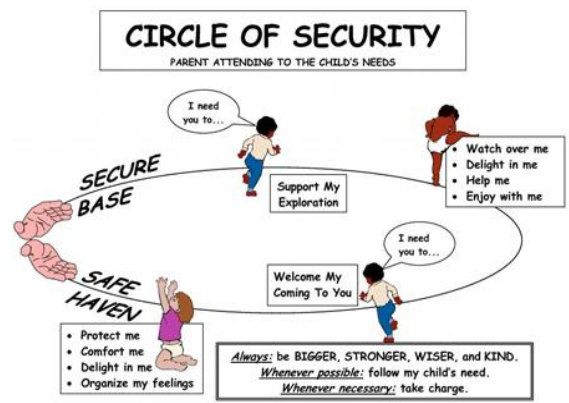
CIRCLE OF SECURITY

PARENT ATTENDING TO THE CHILD'S NEEDS

I need you to...

SECURE BASE

Support My Exploration

- Watch over me
- Delight in me
- Help me
- Enjoy with me

I need you to...

SAFE HAVEN

Welcome My Coming To You

- Protect me
- Comfort me
- Delight in me
- Organize my feelings

Always: be BIGGER, STRONGER, WISER, and KIND.
Whenever possible: follow my child's need.
Whenever necessary: take charge.